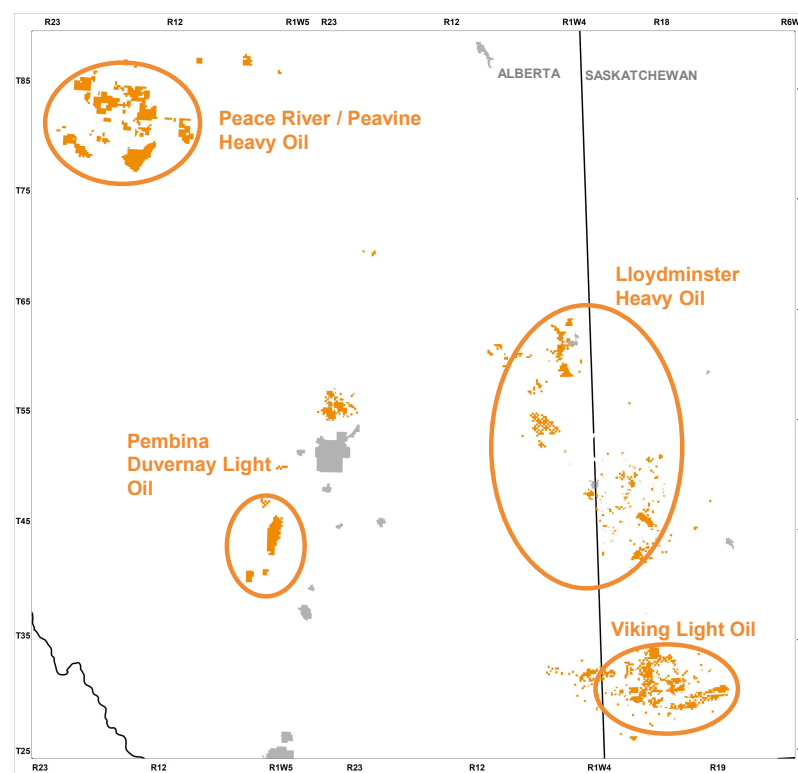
R23 R12 R1W5 R23 R12 R1W4 R18 R6W

T85

T75

T65

T55

T45

T35

T25

ALBERTA SASKATCHEWAN

Peace River / Peavine Heavy Oil

Lloydminster Heavy Oil

Pembina Duvernay Light Oil

Viking Light Oil

R23 R12 R1W5 R23 R12 R1W4 R19